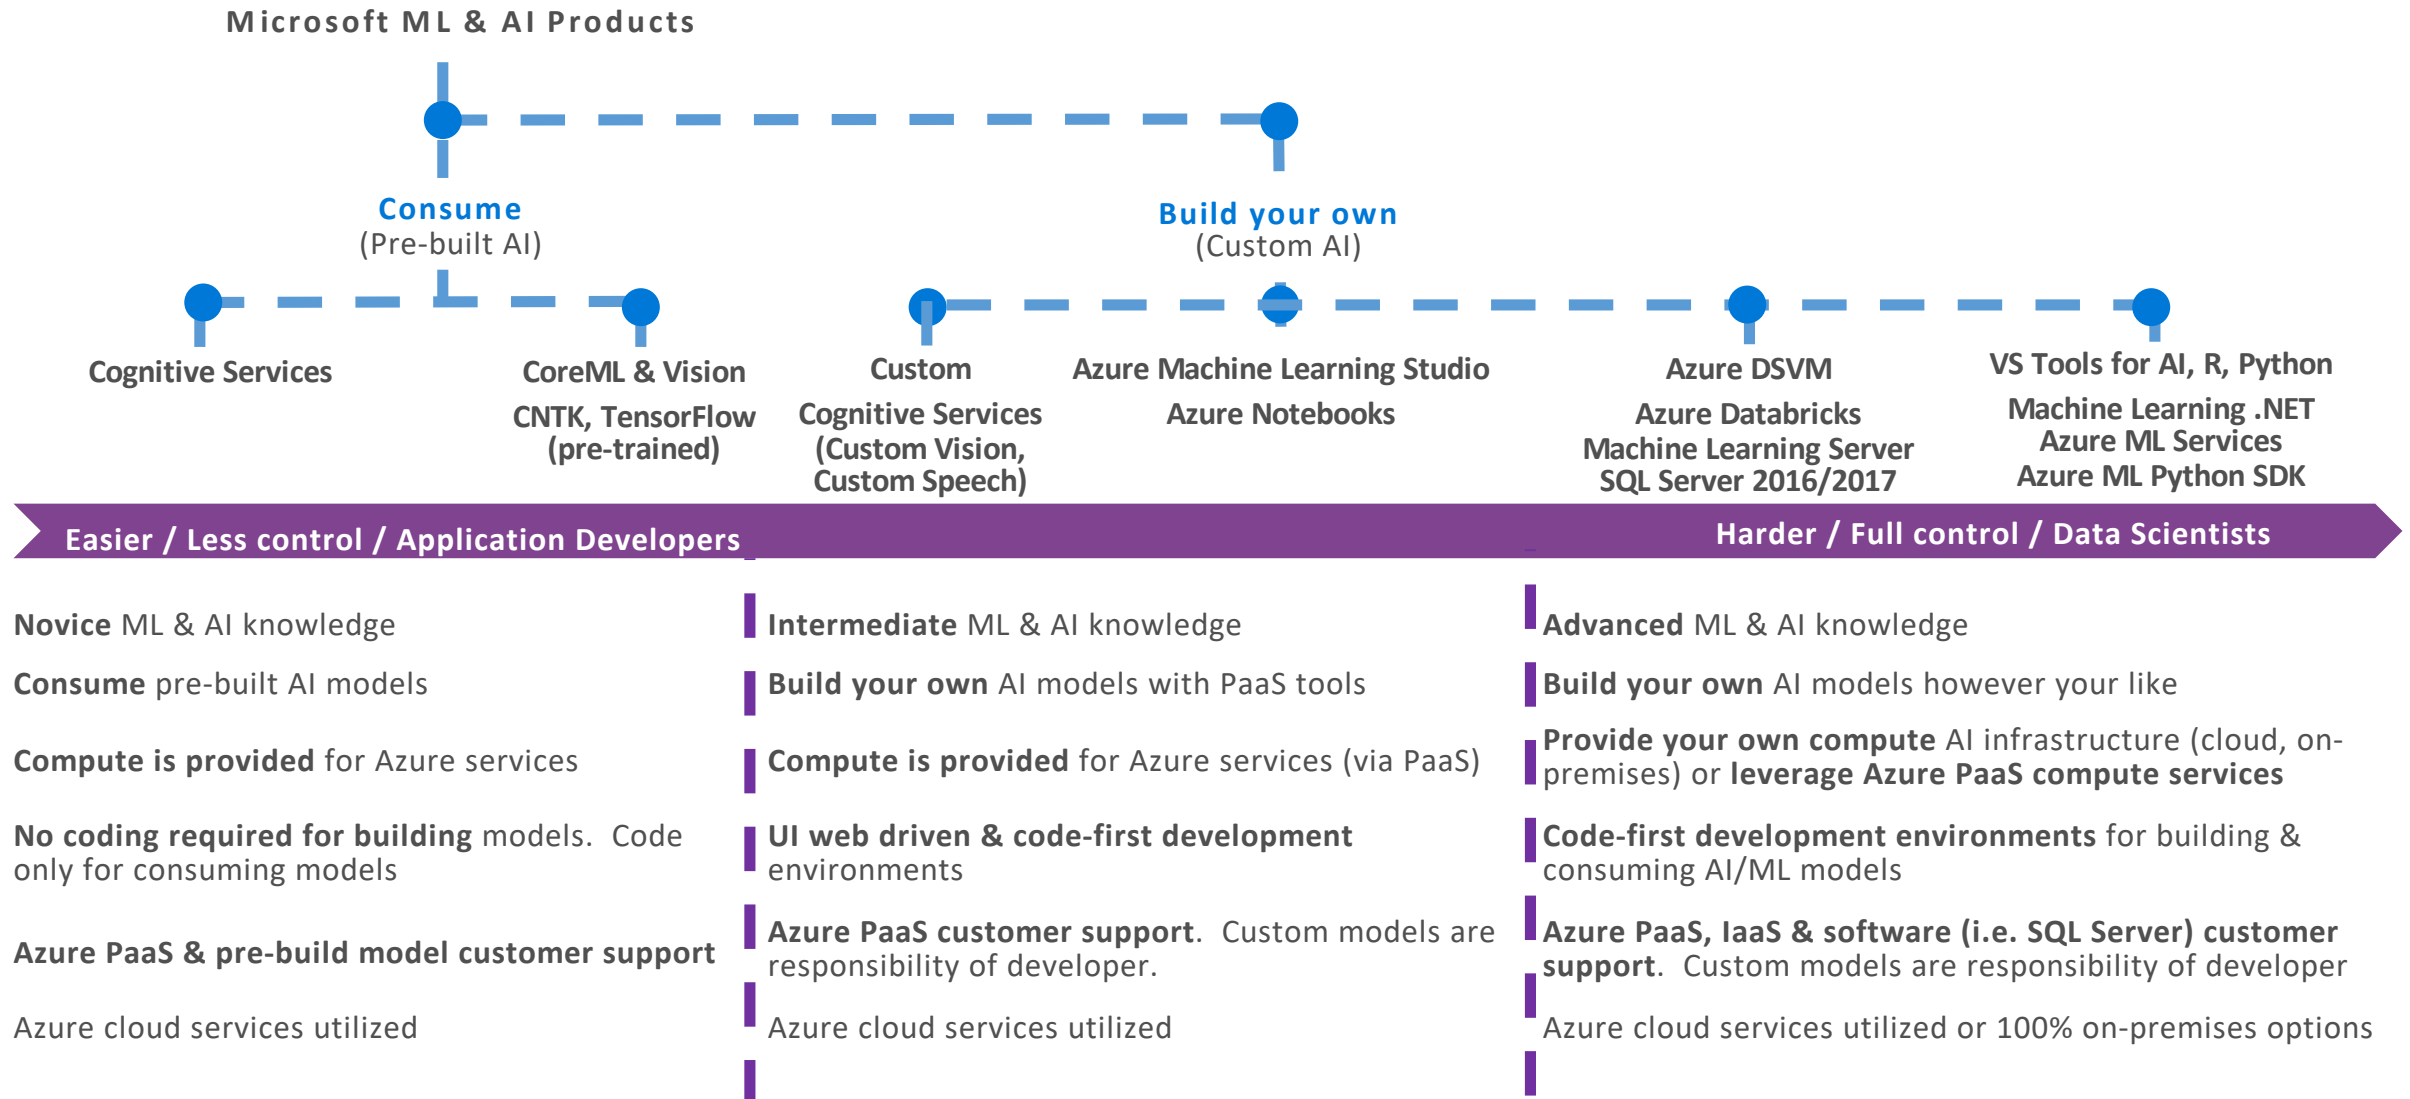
Microsoft ML & AI Products

Consume
(Pre-built AI)

Build your own
(Custom AI)

Cognitive Services

CoreML & Vision
CNTK, TensorFlow (pre-trained)

Custom Cognitive Services (Custom Vision, Custom Speech)

Azure Machine Learning Studio
Azure Notebooks

Azure DSVM
Azure Databricks
Machine Learning Server
SQL Server 2016/2017

VS Tools for AI, R, Python
Machine Learning .NET
Azure ML Services
Azure ML Python SDK

Easier / Less control / Application Developers

Harder / Full control / Data Scientists

Novice ML & AI knowledge

Consume pre-built AI models

Compute is provided for Azure services

No coding required for building models. Code only for consuming models

Azure PaaS & pre-build model customer support

Azure cloud services utilized

Intermediate ML & AI knowledge

Build your own AI models with PaaS tools

Compute is provided for Azure services (via PaaS)

UI web driven & code-first development environments

Azure PaaS customer support. Custom models are responsibility of developer.

Azure cloud services utilized

Advanced ML & AI knowledge

Build your own AI models however your like

Provide your own compute AI infrastructure (cloud, on-premises) or leverage Azure PaaS compute services

Code-first development environments for building & consuming AI/ML models

Azure PaaS, IaaS & software (i.e. SQL Server) customer support. Custom models are responsibility of developer

Azure cloud services utilized or 100% on-premises options